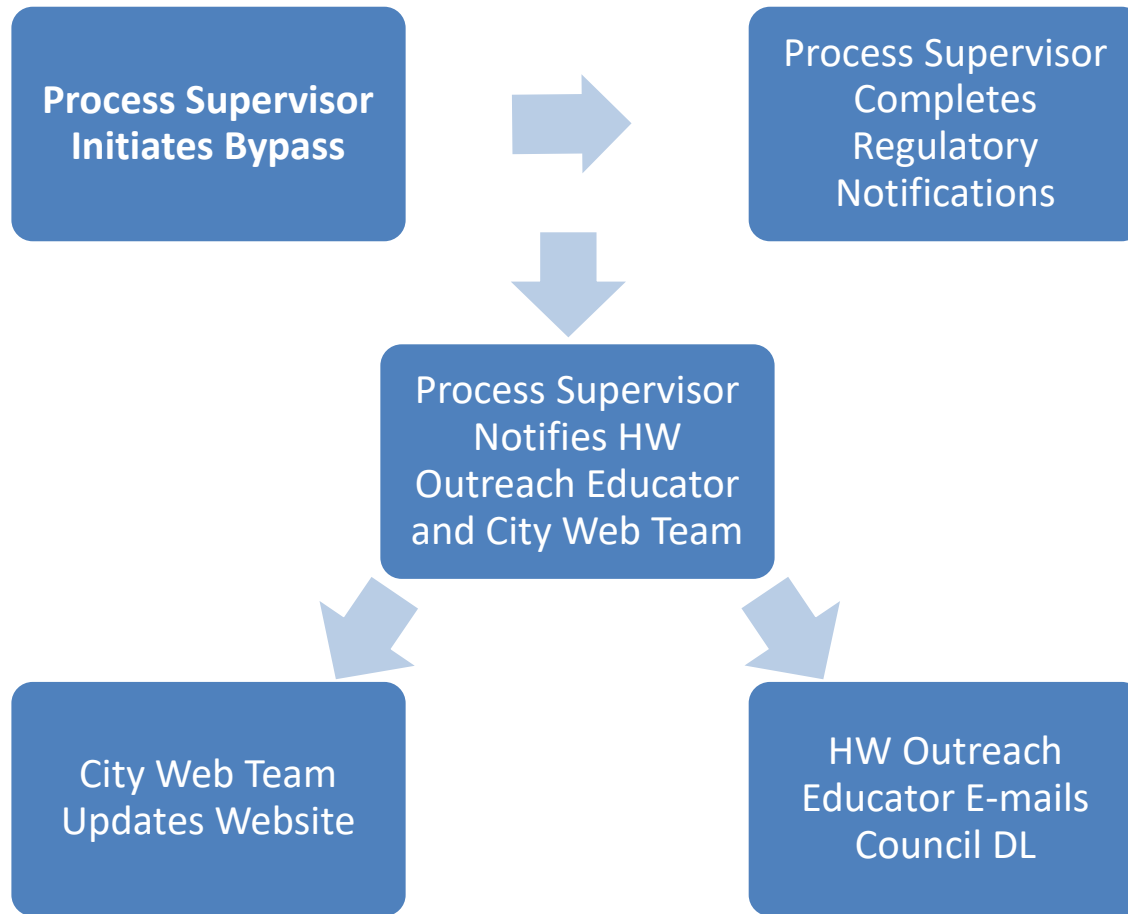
Process Supervisor Initiates Bypass

Process Supervisor Completes Regulatory Notifications

Process Supervisor Notifies HW Outreach Educator and City Web Team

City Web Team Updates Website

HW Outreach Educator E-mails Council DL